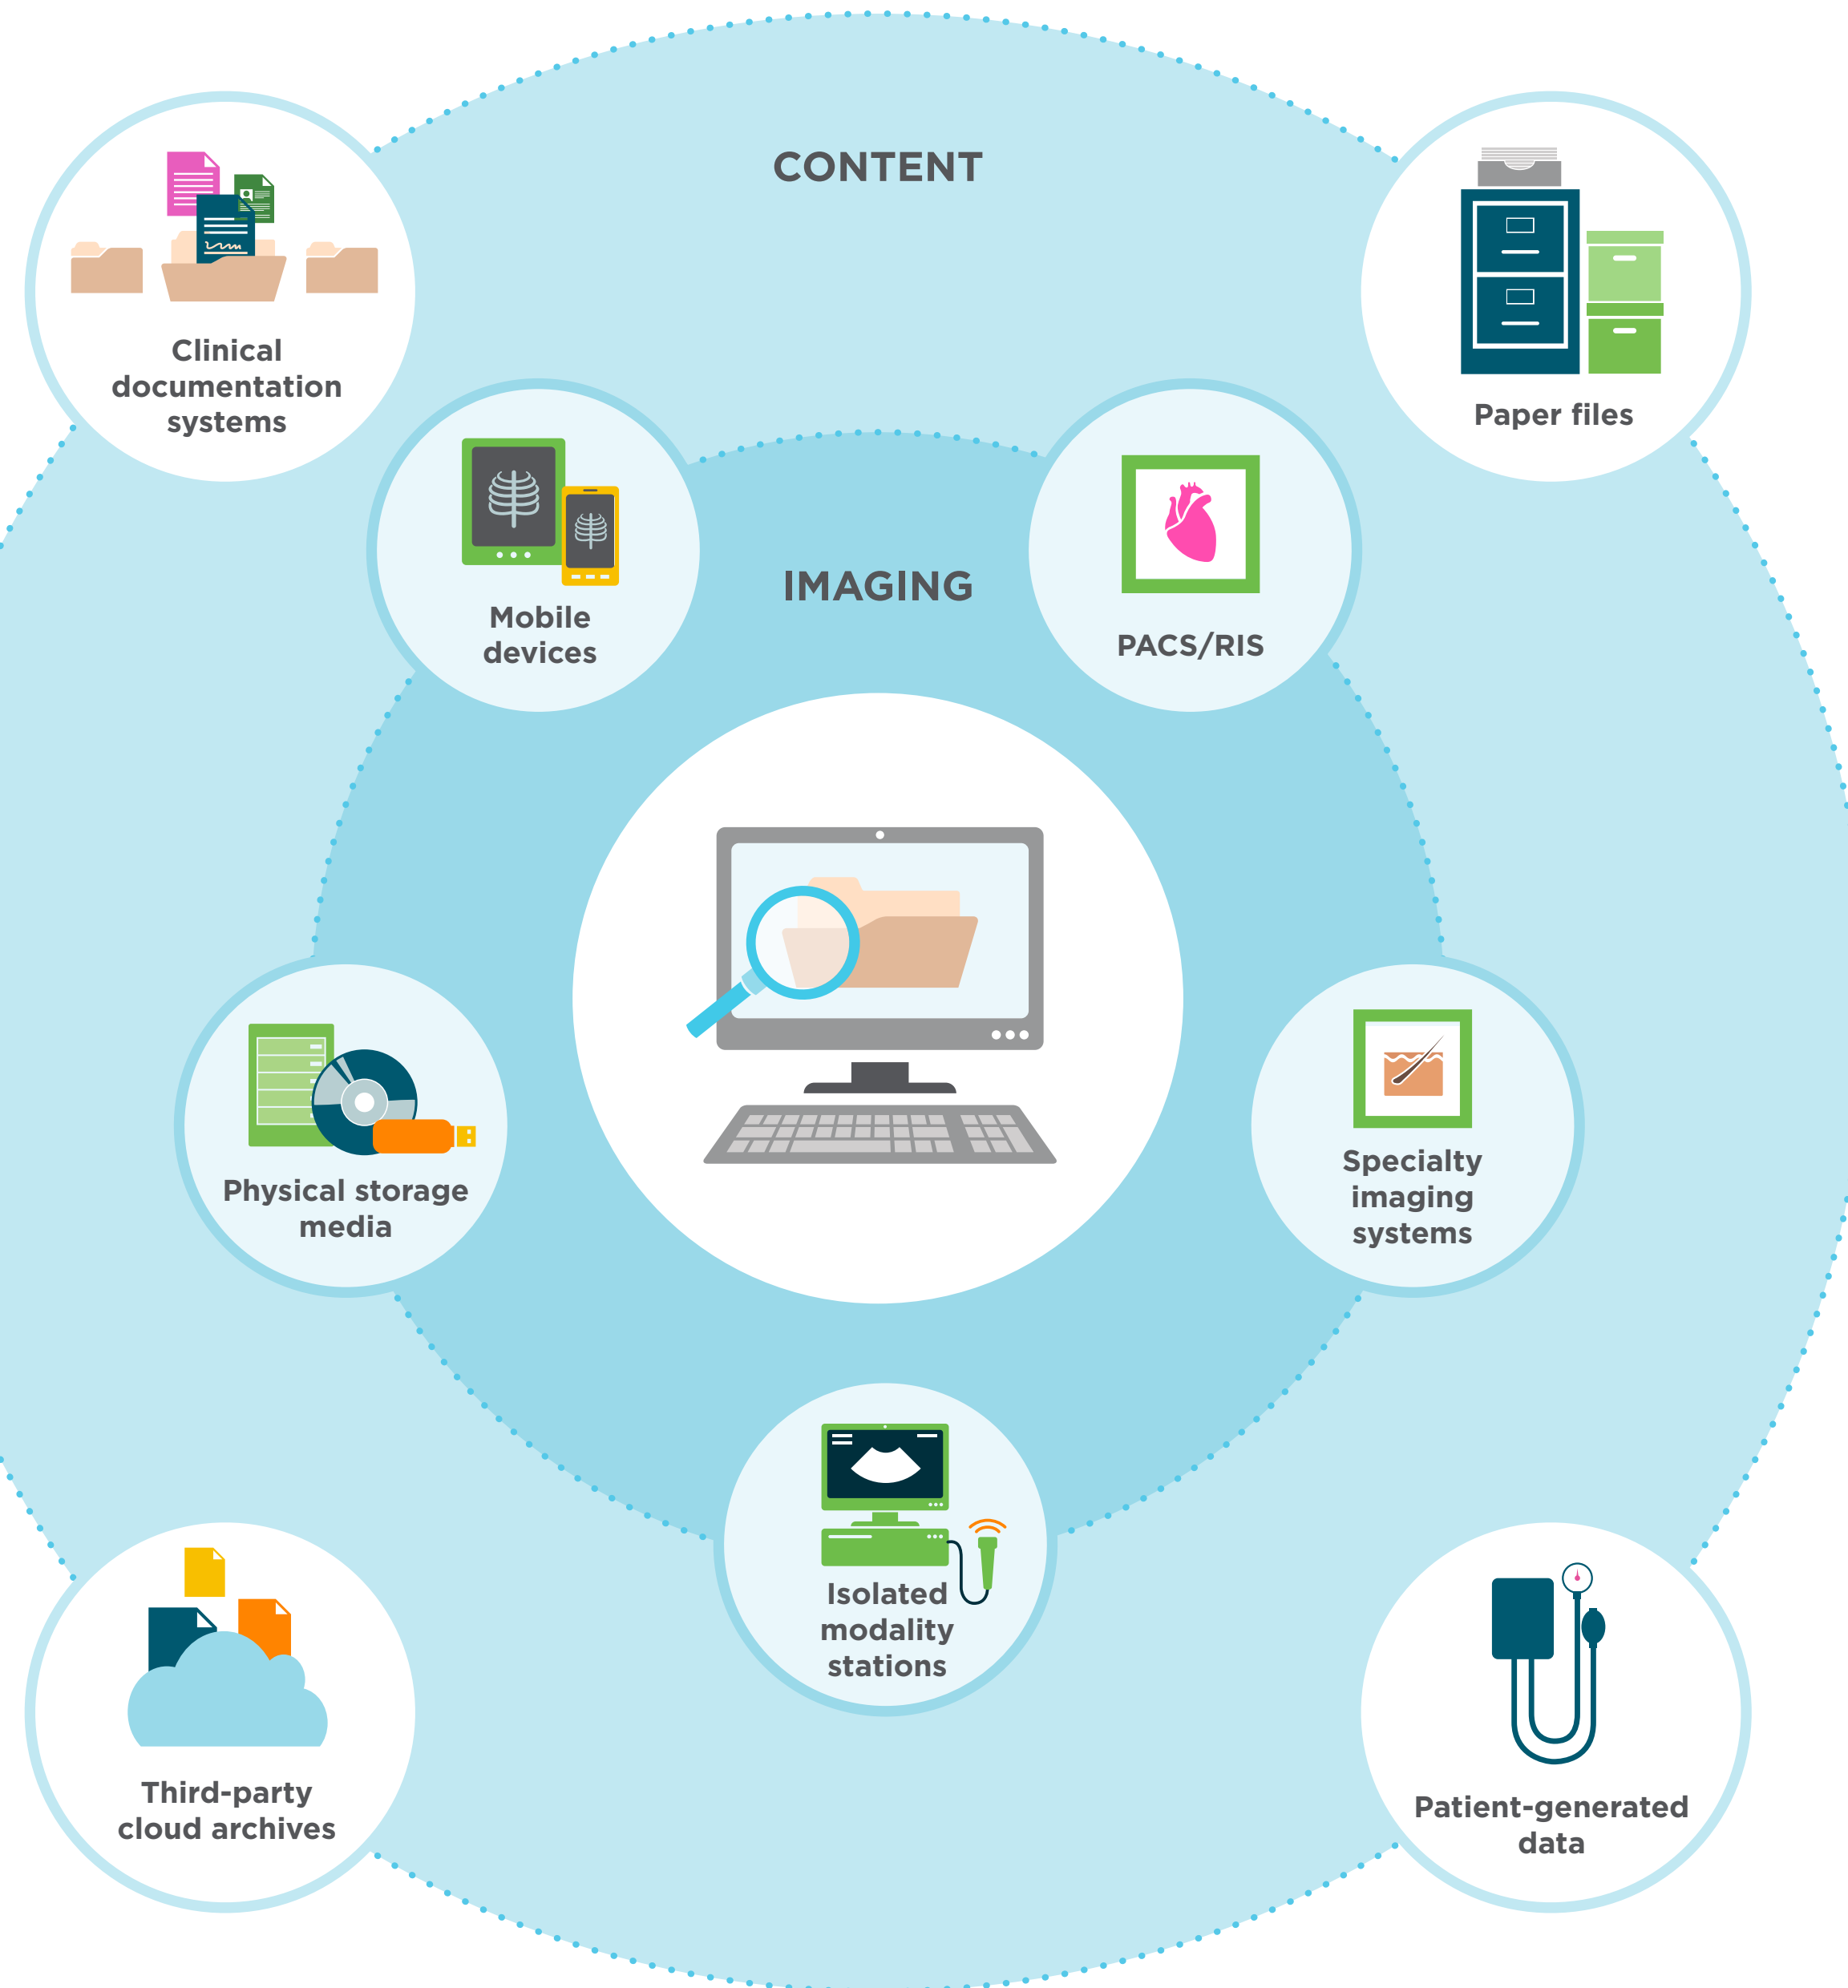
CONTENT

Clinical documentation systems

Paper files

IMAGING

Mobile devices

PACS/RIS

Physical storage media

Specialty imaging systems

Isolated modality stations

Third-party cloud archives

Patient-generated data